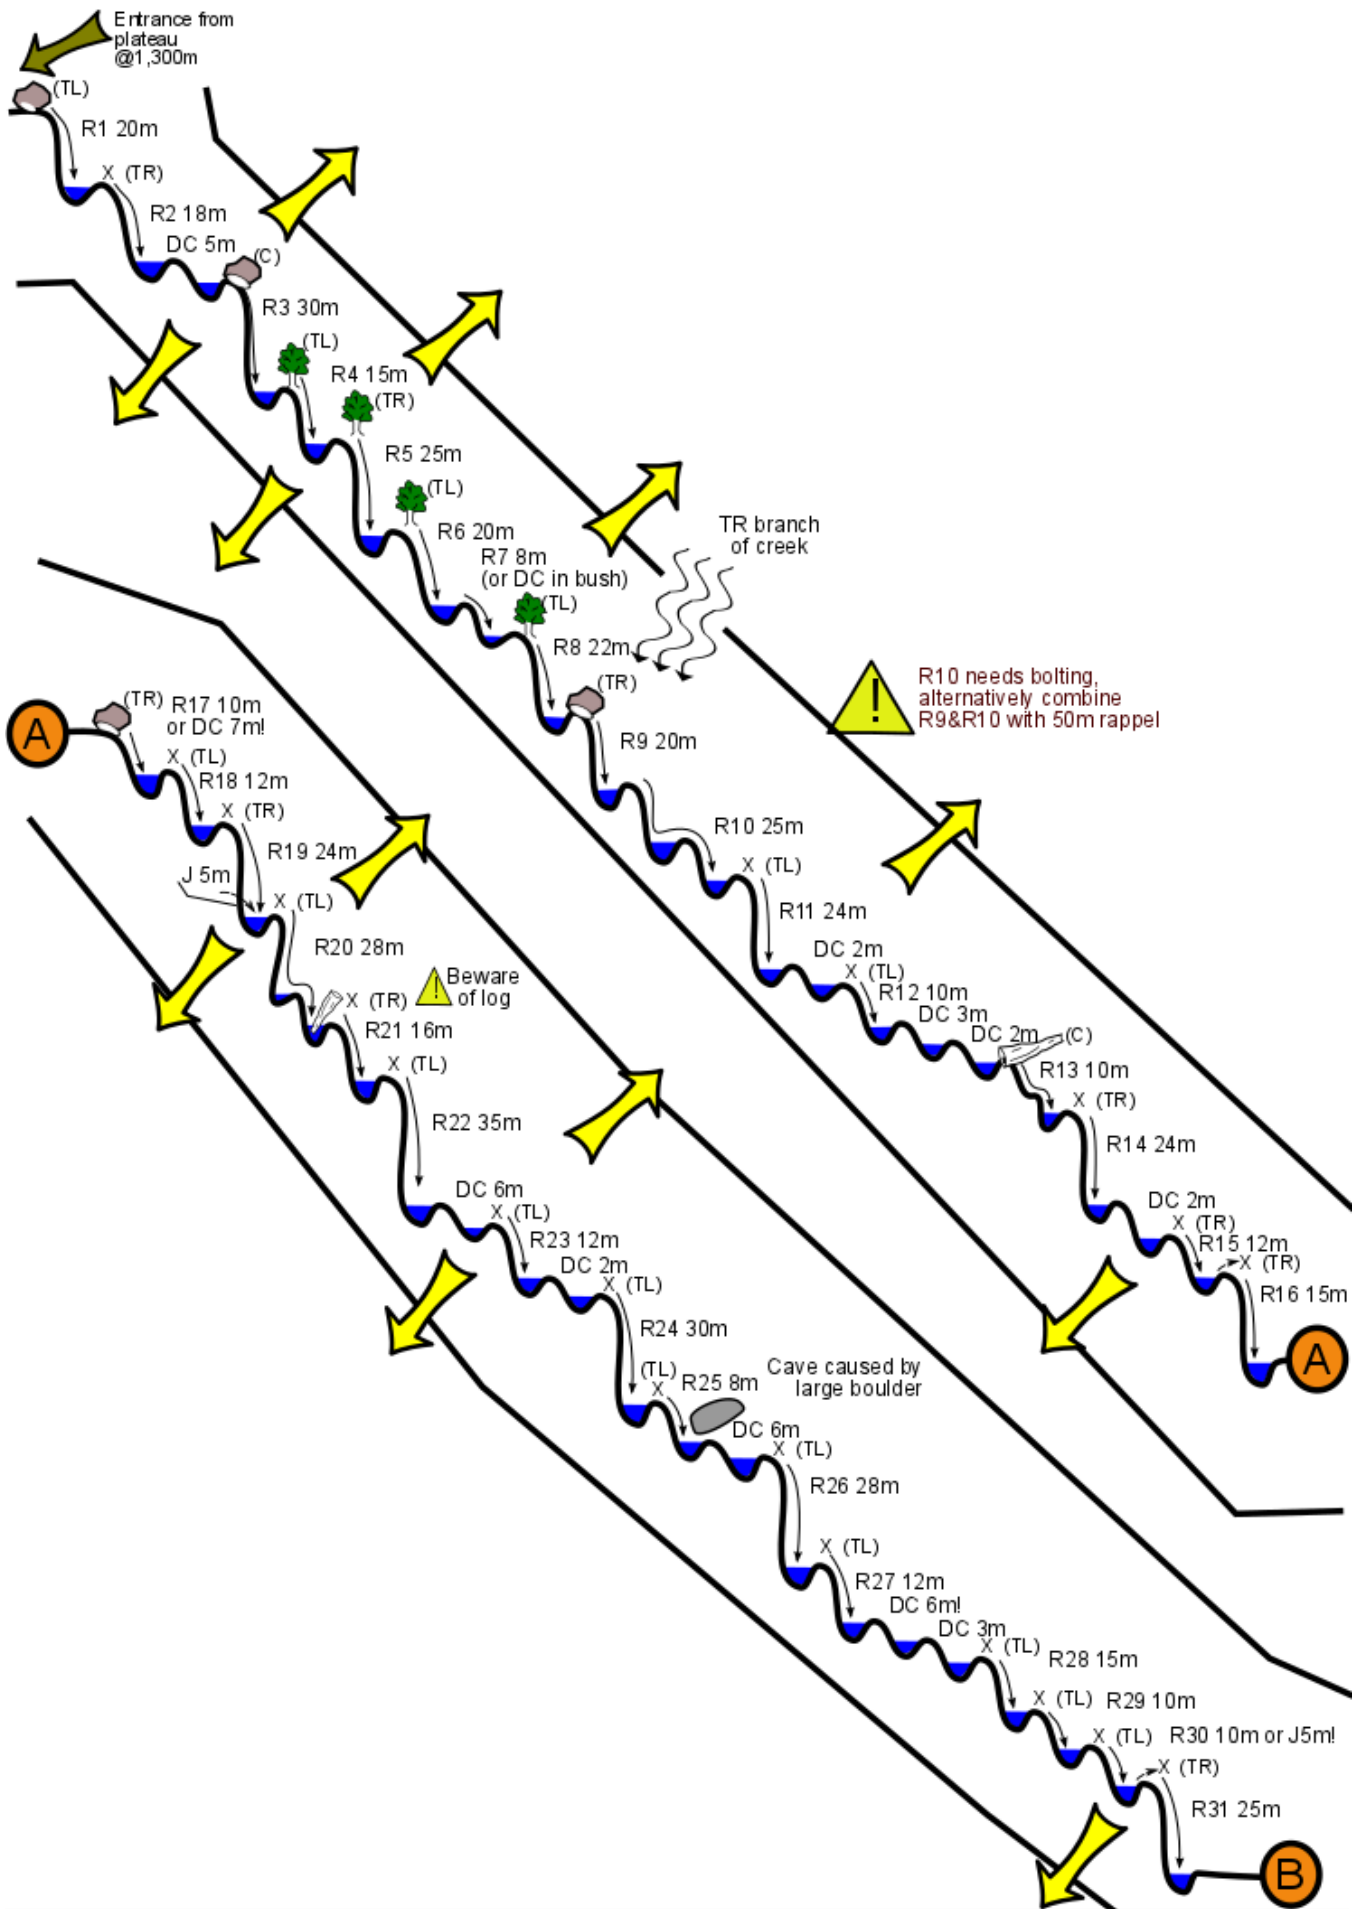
Entrance from plateau @1,300m

(TL)
R1 20m
X (TR)
R2 18m
DC 5m
(C)
R3 30m
(TL)
R4 15m
(TR)
R5 25m
(TL)
R6 20m
R7 8m (or DC in bush)
(TL)
R8 22m
TR branch of creek
(TR)
R9 20m
R10 needs bolting, alternatively combine R9&R10 with 50m rappel
R10 25m
X (TL)
R11 24m
DC 2m
X (TL)
R12 10m
DC 3m
DC 2m
(C)
R13 10m
X (TR)
R14 24m
DC 2m
X (TR)
R15 12m
X (TR)
R16 15m
A

A
(TR) R17 10m or DC 7m!
X (TL)
R18 12m
X (TR)
R19 24m
J 5m
X (TL)
R20 28m
Beware of log
X (TR)
R21 16m
X (TL)
R22 35m
DC 6m
X (TL)
R23 12m
DC 2m
X (TL)
R24 30m
(TL)
X
R25 8m
Cave caused by large boulder
DC 6m
X (TL)
R26 28m
X (TL)
R27 12m
DC 6m!
DC 3m
X (TL)
R28 15m
X (TL)
R29 10m
X (TL)
R30 10m or J5m!
X (TR)
R31 25m
B